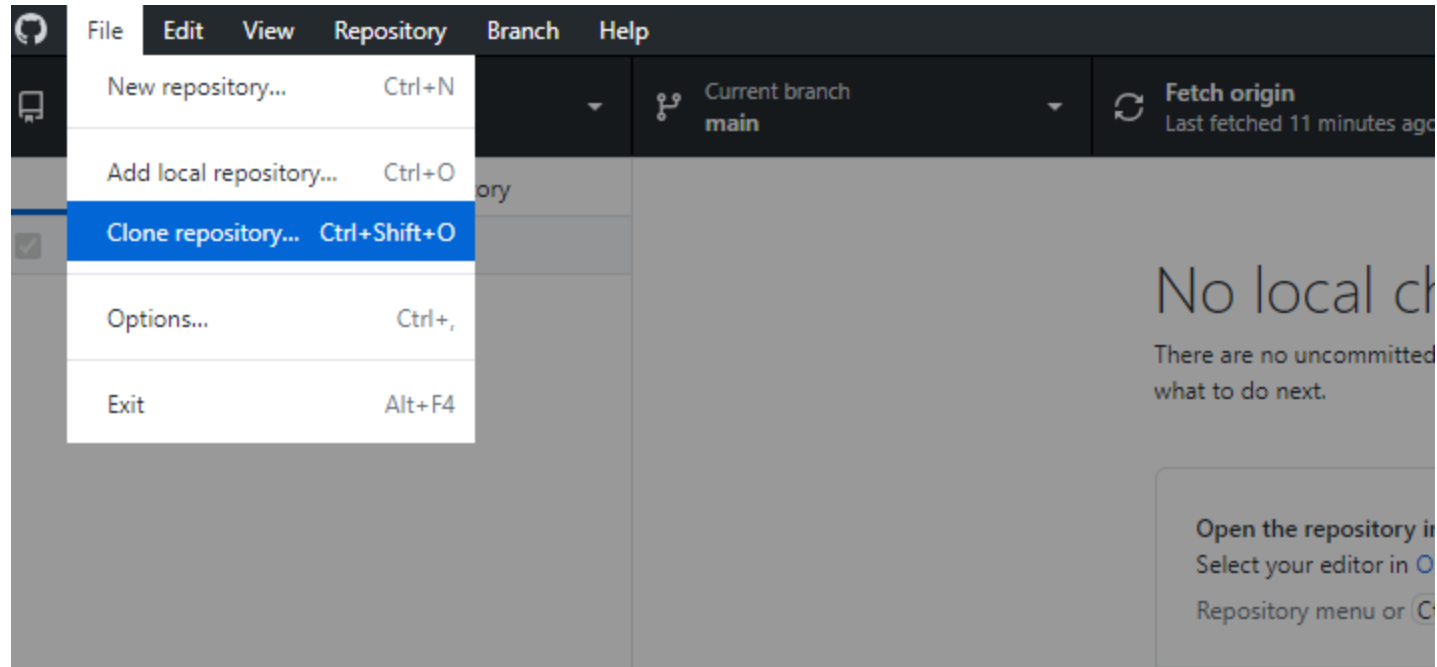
File Edit View Repository Branch Help

New repository... Ctrl+N

Add local repository... Ctrl+O

Clone repository... Ctrl+Shift+O

Options... Ctrl+,

Exit Alt+F4

ory

Current branch
main

Fetch origin
Last fetched 11 minutes ago

No local ch

There are no uncommitted
what to do next.

Open the repository i
Select your editor in O
Repository menu or C